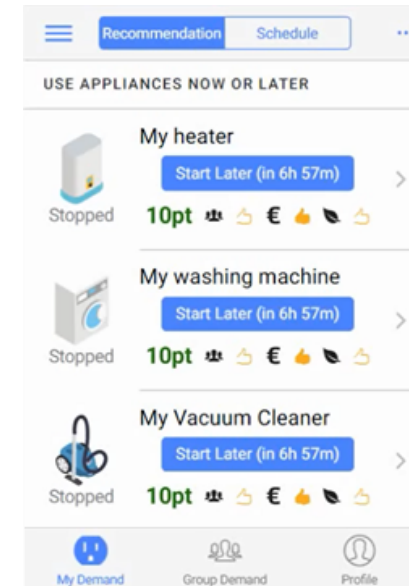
Recommendation Schedule

USE APPLIANCES NOW OR LATER

My heater
Start Later (in 6h 57m)
Stopped 10pt €

My washing machine
Start Later (in 6h 57m)
Stopped 10pt €

My Vacuum Cleaner
Start Later (in 6h 57m)
Stopped 10pt €

My Demand Group Demand Profile